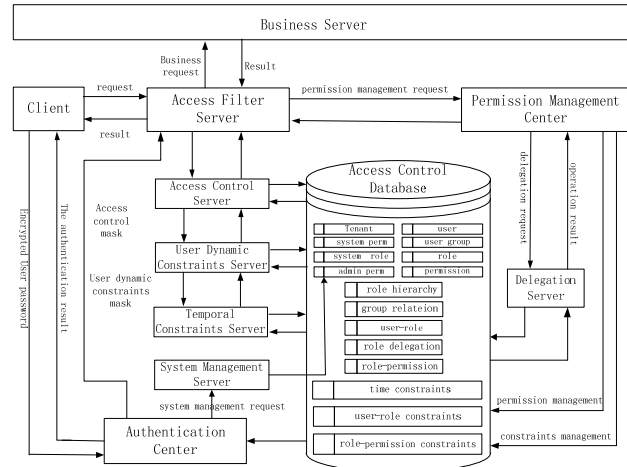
Business Server

Business request

Result

Client

request

Access Filter Server

permission management request

Permission Management Center

result

delegation request

operation result

Access Control Server

Access Control Database

Access control mask

Encrypted User password

The authentication result

User Dynamic Constraints Server

User dynamic constraints mask

Tenant

user

system perm

user group

system role

role

admin perm

permission

role hierarchy

group relateion

user-role

role delegation

role-permission

Delegation Server

Temporal Constraints Server

System Management Server

system management request

time constraints

user-role constraints

permission management

role-permission constraints

constraints management

Authentication Center